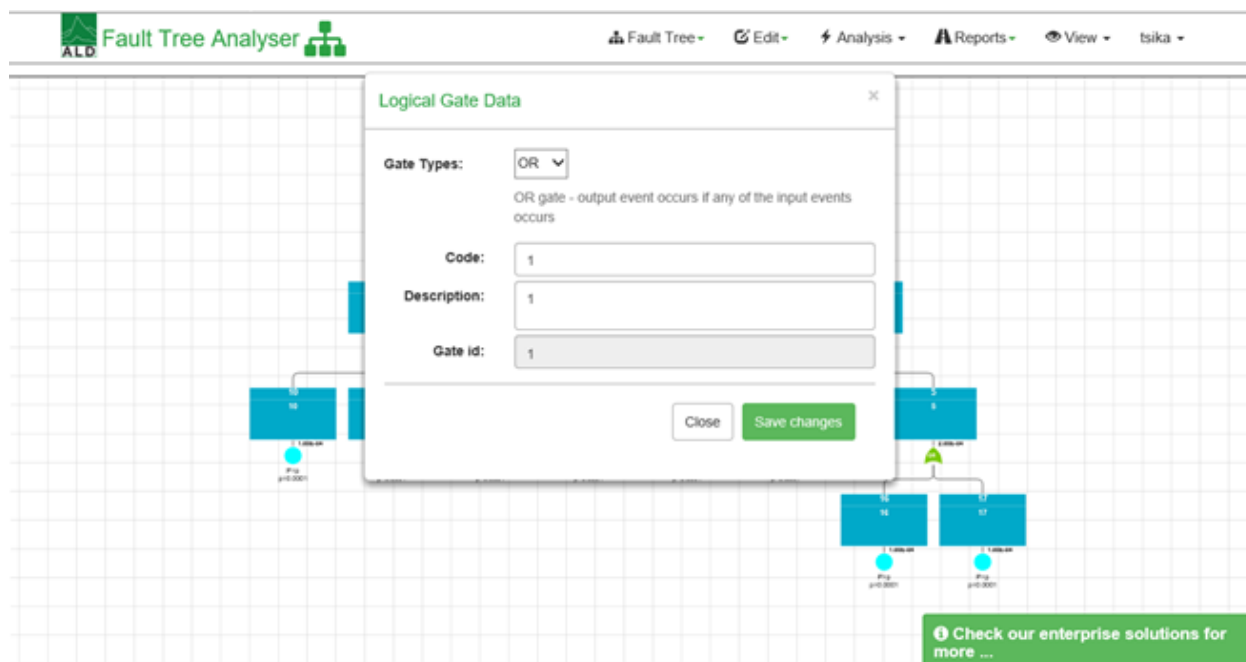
ALD Fault Tree Analyser

Fault Tree Edit Analysis Reports View tsika

Logical Gate Data

×

Gate Types: OR

OR gate - output event occurs if any of the input events occurs

Code: 1

Description: 1

Gate id: 1

Close Save changes

10
10

5
5

16
16

17
17

Check our enterprise solutions for more ...